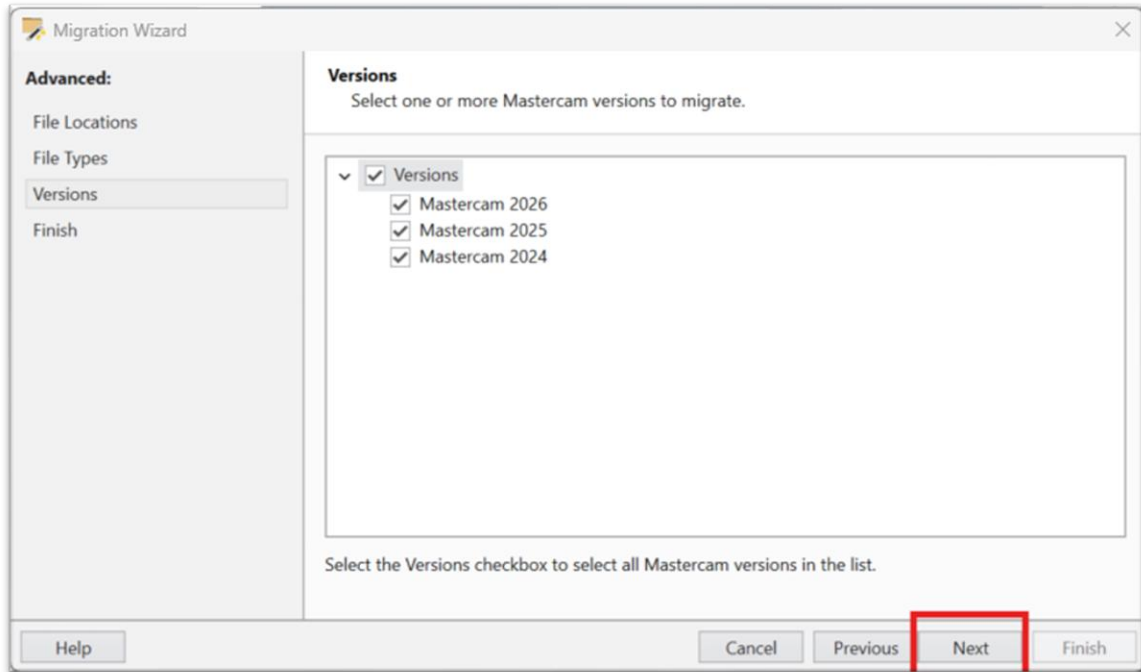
Migration Wizard

Advanced:

File Locations

File Types

Versions

Finish

Versions

Select one or more Mastercam versions to migrate.

Versions

Mastercam 2026

Mastercam 2025

Mastercam 2024

Select the Versions checkbox to select all Mastercam versions in the list.

Help

Cancel

Previous

Next

Finish